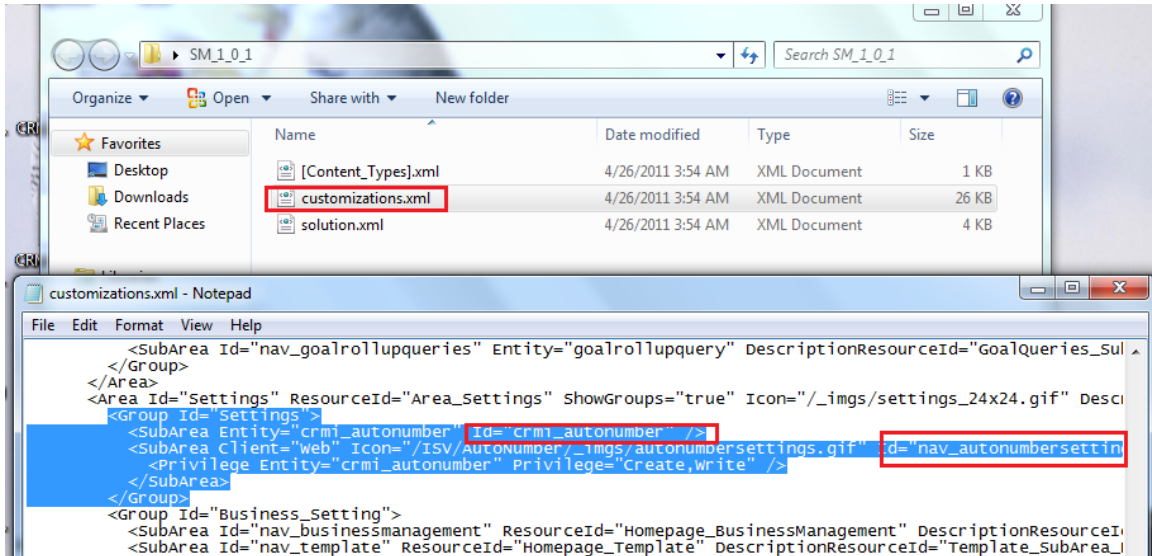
SM_1_0_1

Search SM_1_0_1

Organize ▾ Open ▾ Share with ▾ New folder

Favorites
Desktop
Downloads
Recent Places

| Name | Date modified | Type | Size |
|---|---|---|---|
| [Content_Types].xml | 4/26/2011 3:54 AM | XML Document | 1 KB |
| customizations.xml | 4/26/2011 3:54 AM | XML Document | 26 KB |
| solution.xml | 4/26/2011 3:54 AM | XML Document | 4 KB |

customizations.xml - Notepad

File Edit Format View Help

<SubArea Id="nav_goalrollupqueries" Entity="goalrollupquery" DescriptionResourceId="GoalQueries_Su
</Group>
</Area>
<Area Id="Settings" ResourceId="Area_Settings" ShowGroups="true" Icon="/_imgs/settings_24x24.gif" Desc
<Group Id="Settings">
<SubArea Entity="crmi_autonumber" Id="crmi_autonumber" />
<SubArea Client="Web" Icon="/ISV/AutoNumber/_imgs/autonumbersettings.gif" Id="nav_autonumbersettin
<Privilege Entity="crmi_autonumber" Privilege="Create,Write" />
</SubArea>
</Group>
<Group Id="Business_Setting">
<SubArea Id="nav_businessmanagement" ResourceId="Homepage_BusinessManagement" DescriptionResourceI
<SubArea Id="nav_template" ResourceId="Homepage_Template" DescriptionResourceId="Template_SubArea_